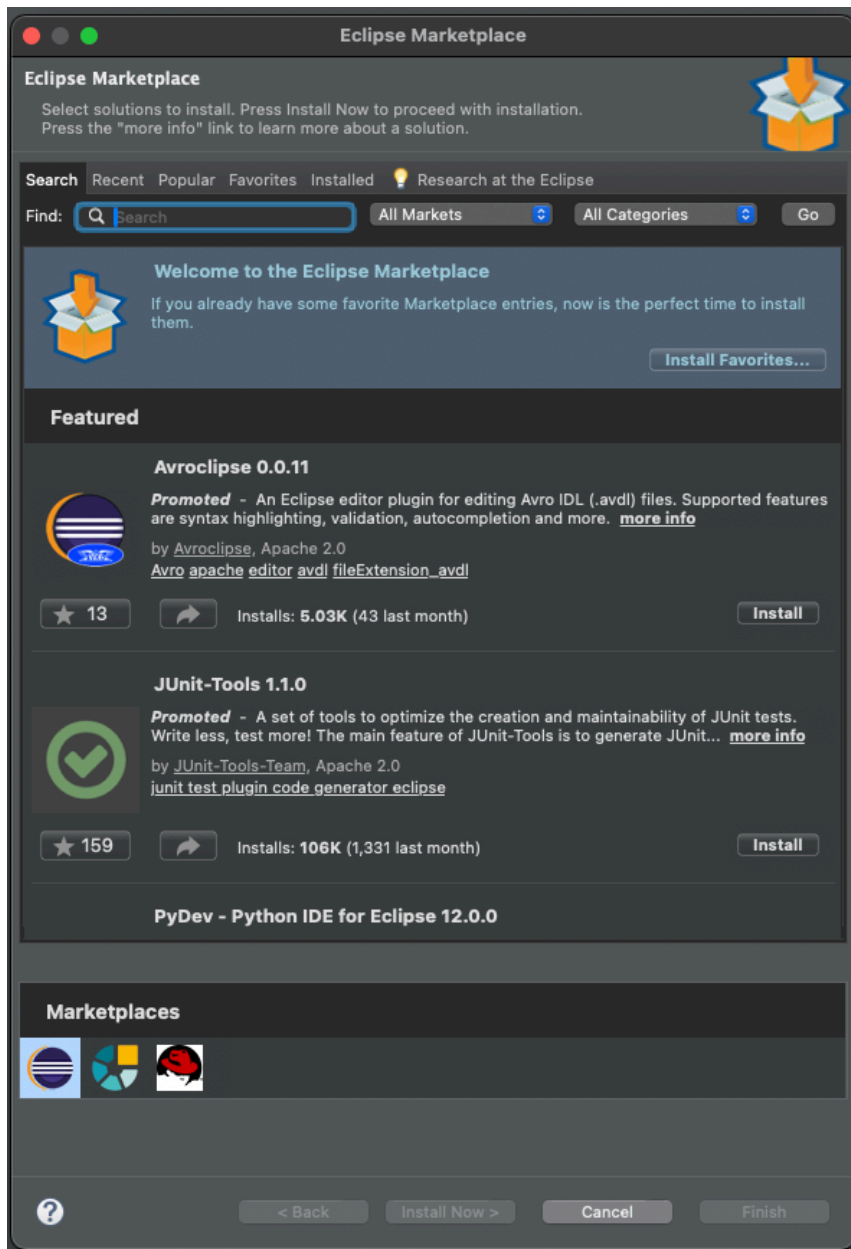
Eclipse Marketplace

Eclipse Marketplace

Select solutions to install. Press Install Now to proceed with installation.
Press the "more info" link to learn more about a solution.

Search Recent Popular Favorites Installed Research at the Eclipse

Find: Search All Markets All Categories Go

Welcome to the Eclipse Marketplace

If you already have some favorite Marketplace entries, now is the perfect time to install them.

Install Favorites...

Featured

Avroclipse 0.0.11

Promoted - An Eclipse editor plugin for editing Avro IDL (.avdl) files. Supported features are syntax highlighting, validation, autocompletion and more. more info

by Avroclipse, Apache 2.0
Avro apache editor avdl fileExtension_avdl

13 Installs: 5.03K (43 last month) Install

JUnit-Tools 1.1.0

Promoted - A set of tools to optimize the creation and maintainability of JUnit tests. Write less, test more! The main feature of JUnit-Tools is to generate JUnit... more info

by JUnit-Tools-Team, Apache 2.0
junit test plugin code generator eclipse

159 Installs: 106K (1,331 last month) Install

PyDev - Python IDE for Eclipse 12.0.0

Marketplaces

< Back Install Now > Cancel Finish